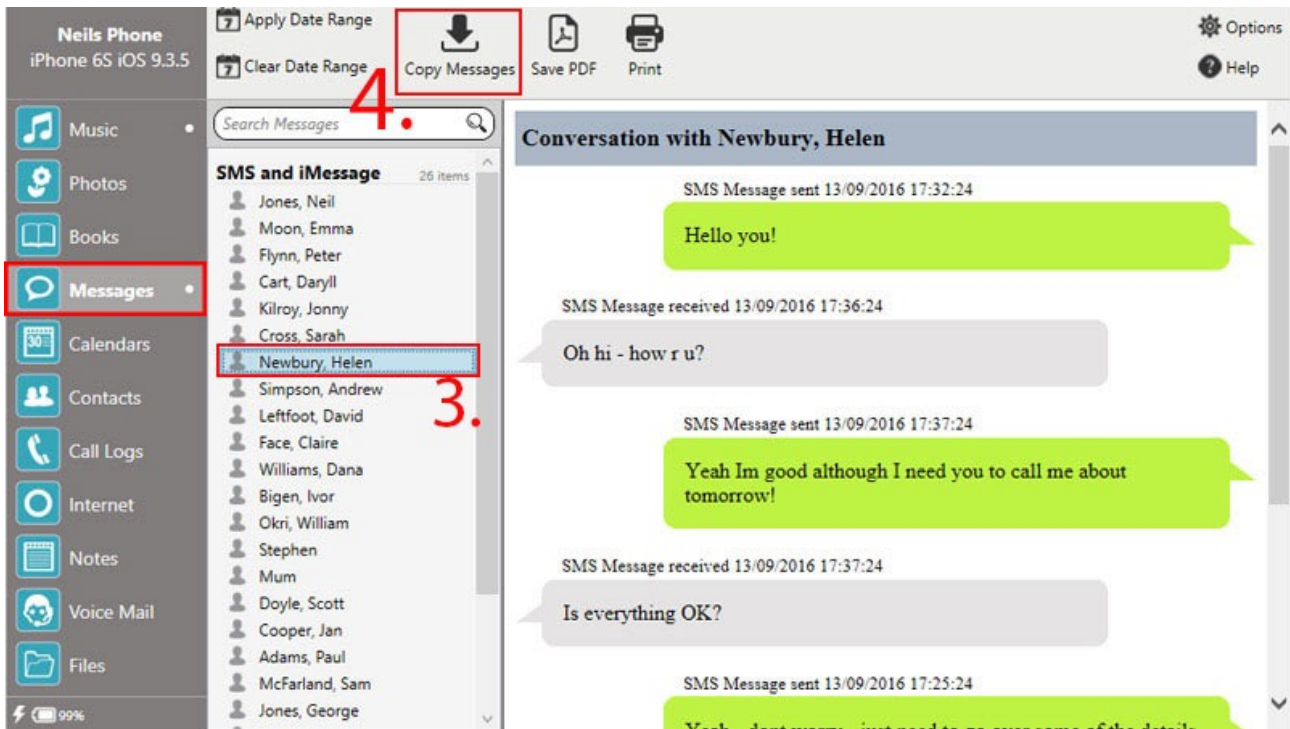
Neils Phone
iPhone 6S iOS 9.3.5

Apply Date Range
Clear Date Range

Copy Messages
Save PDF
Print

Options
Help

Music
Photos
Books
Messages
Calendars
Contacts
Call Logs
Internet
Notes
Voice Mail
Files

99%

Search Messages

4.

SMS and iMessage 26 items

Jones, Neil
Moon, Emma
Flynn, Peter
Cart, Daryll
Kilroy, Jonny
Cross, Sarah
Newbury, Helen
Simpson, Andrew
Leftfoot, David
Face, Claire
Williams, Dana
Bigen, Ivor
Okri, William
Stephen
Mum
Doyle, Scott
Cooper, Jan
Adams, Paul
McFarland, Sam
Jones, George

3.

Conversation with Newbury, Helen

SMS Message sent 13/09/2016 17:32:24

Hello you!

SMS Message received 13/09/2016 17:36:24

Oh hi - how r u?

SMS Message sent 13/09/2016 17:37:24

Yeah Im good although I need you to call me about tomorrow!

SMS Message received 13/09/2016 17:37:24

Is everything OK?

SMS Message sent 13/09/2016 17:25:24

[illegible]